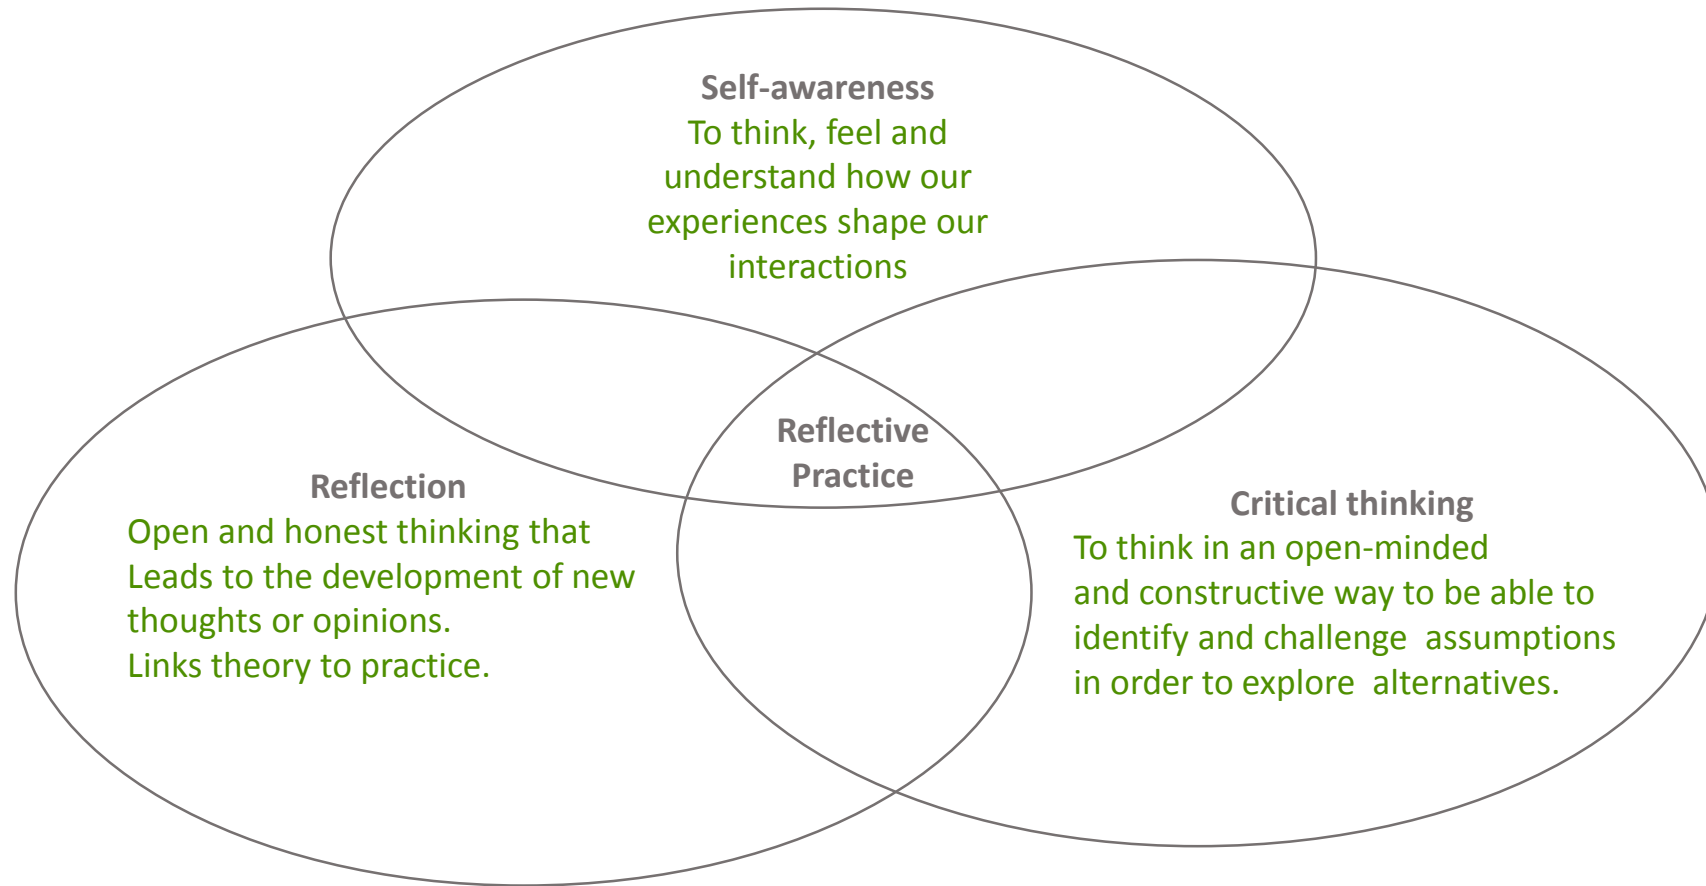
Self-awareness
To think, feel and understand how our experiences shape our interactions

Reflective Practice

Reflection
Open and honest thinking that Leads to the development of new thoughts or opinions.
Links theory to practice.

Critical thinking
To think in an open-minded and constructive way to be able to identify and challenge assumptions in order to explore alternatives.